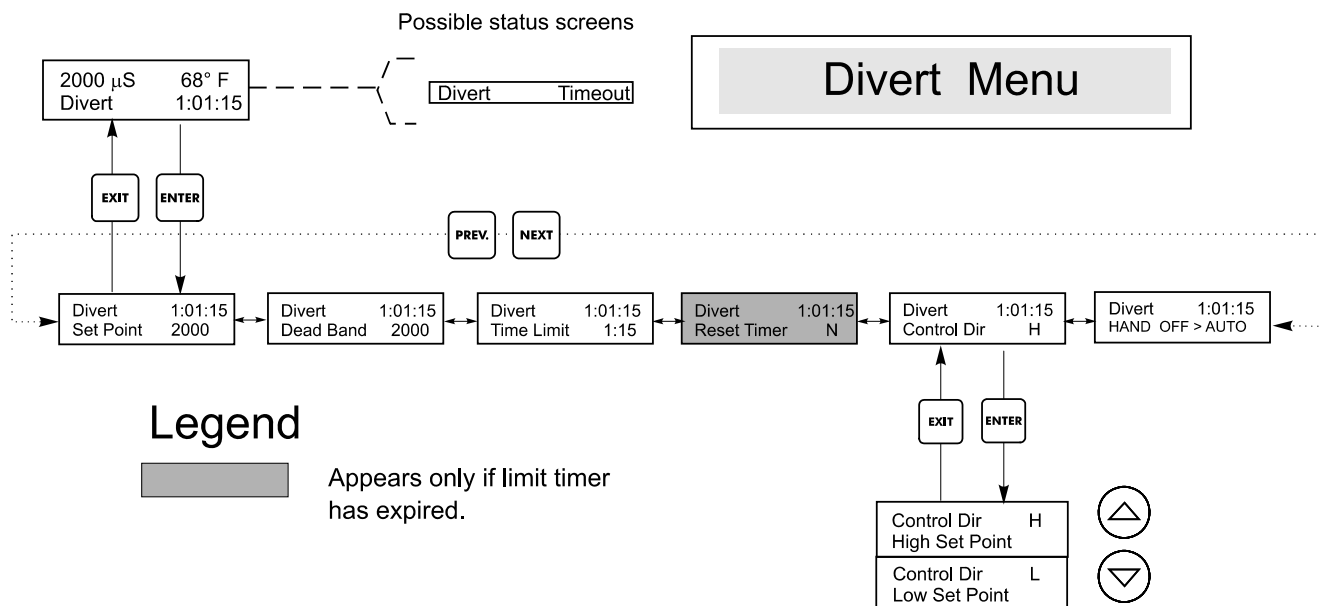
Possible status screens

Divert Menu

2000 $\mu$S 68° F
Divert 1:01:15

Divert Timeout

EXIT

ENTER

PREV.

NEXT

Divert 1:01:15
Set Point 2000

Divert 1:01:15
Dead Band 2000

Divert 1:01:15
Time Limit 1:15

Divert 1:01:15
Reset Timer N

Divert 1:01:15
Control Dir H

Divert 1:01:15
HAND OFF > AUTO

Legend

Appears only if limit timer has expired.

EXIT

ENTER

Control Dir H
High Set Point

Control Dir L
Low Set Point